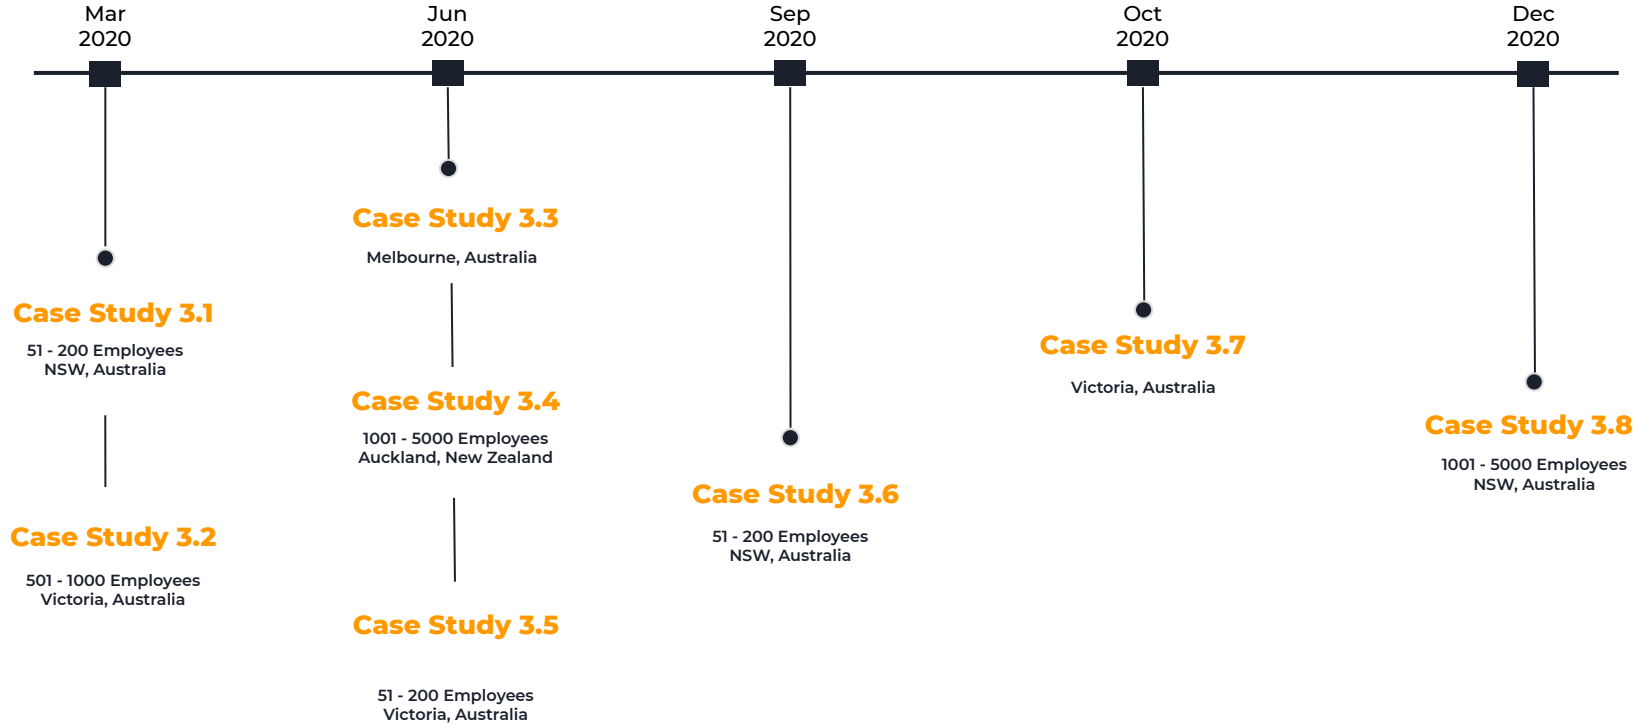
Mar
2020

Jun
2020

Sep
2020

Oct
2020

Dec
2020

Case Study 3.1
51 - 200 Employees
NSW, Australia

Case Study 3.2
501 - 1000 Employees
Victoria, Australia

Case Study 3.3
Melbourne, Australia

Case Study 3.4
1001 - 5000 Employees
Auckland, New Zealand

Case Study 3.5
51 - 200 Employees
Victoria, Australia

Case Study 3.6
51 - 200 Employees
NSW, Australia

Case Study 3.7
Victoria, Australia

Case Study 3.8
1001 - 5000 Employees
NSW, Australia